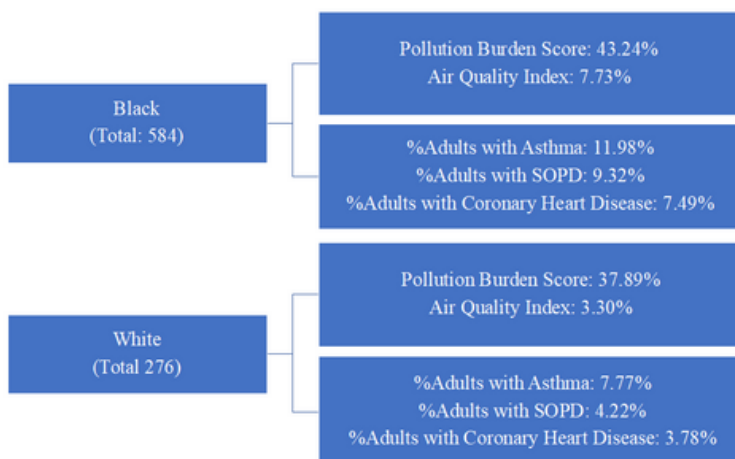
Black
(Total: 584)

Pollution Burden Score: 43.24%
Air Quality Index: 7.73%

%Adults with Asthma: 11.98%
%Adults with SOPD: 9.32%
%Adults with Coronary Heart Disease: 7.49%

White
(Total 276)

Pollution Burden Score: 37.89%
Air Quality Index: 3.30%

%Adults with Asthma: 7.77%
%Adults with SOPD: 4.22%
%Adults with Coronary Heart Disease: 3.78%